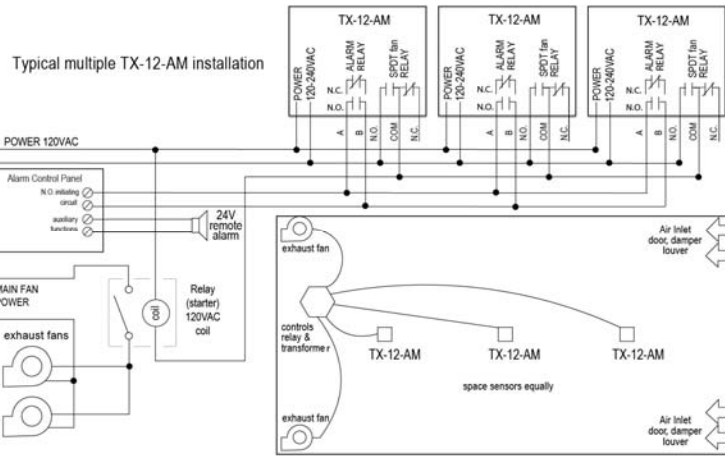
Typical multiple TX-12-AM installation

TX-12-AM
POWER 120-240VAC
ALARM RELAY
N.C.
N.O.
SPDT fan RELAY
A
B
N.O.
COM
N.C.

TX-12-AM
POWER 120-240VAC
ALARM RELAY
N.C.
N.O.
SPDT fan RELAY
A
B
N.O.
COM
N.C.

TX-12-AM
POWER 120-240VAC
ALARM RELAY
N.C.
N.O.
SPDT fan RELAY
A
B
N.O.
COM
N.C.

POWER 120VAC

Alarm Control Panel
N.O. initiating circuit
auxiliary functions

24V remote alarm

MAIN FAN POWER

exhaust fans

coil

Relay (starter) 120VAC coil

exhaust fan

controls relay & transforme r

TX-12-AM
TX-12-AM
TX-12-AM

space sensors equally

exhaust fan

Air Inlet door, damper louver

Air Inlet door, damper louver